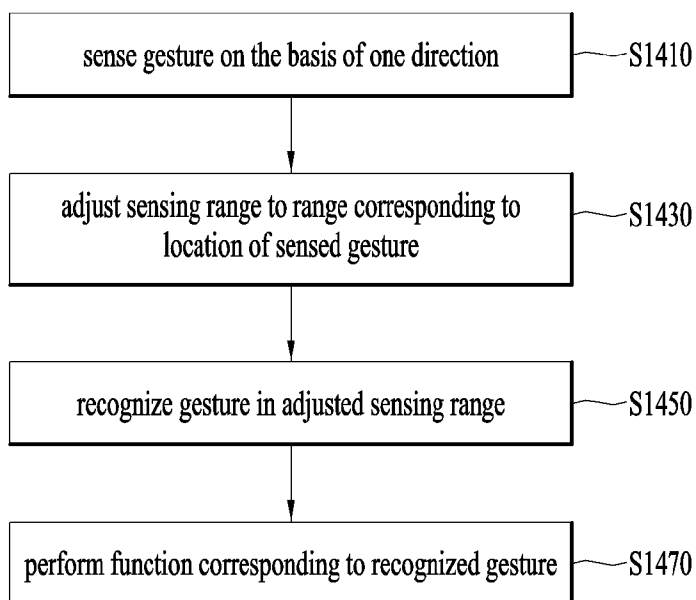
sense gesture on the basis of one direction

S1410

adjust sensing range to range corresponding to location of sensed gesture

S1430

recognize gesture in adjusted sensing range

S1450

perform function corresponding to recognized gesture

S1470